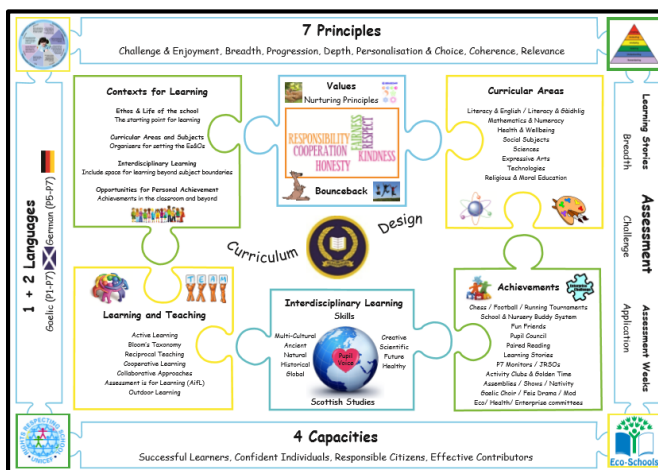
7 Principles

Challenge & Enjoyment, Breadth, Progression, Depth, Personalisation & Choice, Coherence, Relevance

Contexts for Learning

Ethos & Life of the school
The starting point for learning

Curricular Areas and Subjects
Organizers for setting the Es&Os

Interdisciplinary Learning
Include space for learning beyond subject boundaries

Opportunities for Personal Achievement
Achievements in the classroom and beyond

Values
Nurturing Principles

RESPONSIBILITY COOPERATION HONESTY FAIRNESS RESPECT KINDNESS

Bounceback

Curricular Areas

Literacy & English / Literacy & Gàidhlig
Mathematics & Numeracy
Health & Wellbeing
Social Subjects
Sciences
Expressive Arts
Technologies
Religious & Moral Education

Curriculum Design

Learning and Teaching

TEAM

Active Learning
Bloom's Taxonomy
Reciprocal Teaching
Cooperative Learning
Collaborative Approaches
Assessment is for Learning (AifL)
Outdoor Learning

Interdisciplinary Learning
Skills

Multi-Cultural
Ancient
Natural
Historical
Global

Pupil Voice

Creative
Scientific
Future
Healthy

Scottish Studies

Achievements

Chess / Football / Running Tournaments
School & Nursery Buddy System
Fun Friends
Pupil Council
Paired Reading
Learning Stories
P7 Monitors / JRSOs
Activity Clubs & Golden Time
Assemblies / Shows / Nativity
Gaelic Choir / Feis Drama / Mod
Eco/ Health/ Enterprise committees

4 Capacities

Successful Learners, Confident Individuals, Responsible Citizens, Effective Contributors

1 + 2 Languages
Gaelic (P1-P7) German (P5-P7)

Learning Stories
Breadth
Assessment
Challenge
Assessment Weeks
Application

RIGHTS RESPECTING SCHOOL
unicef

Eco-Schools